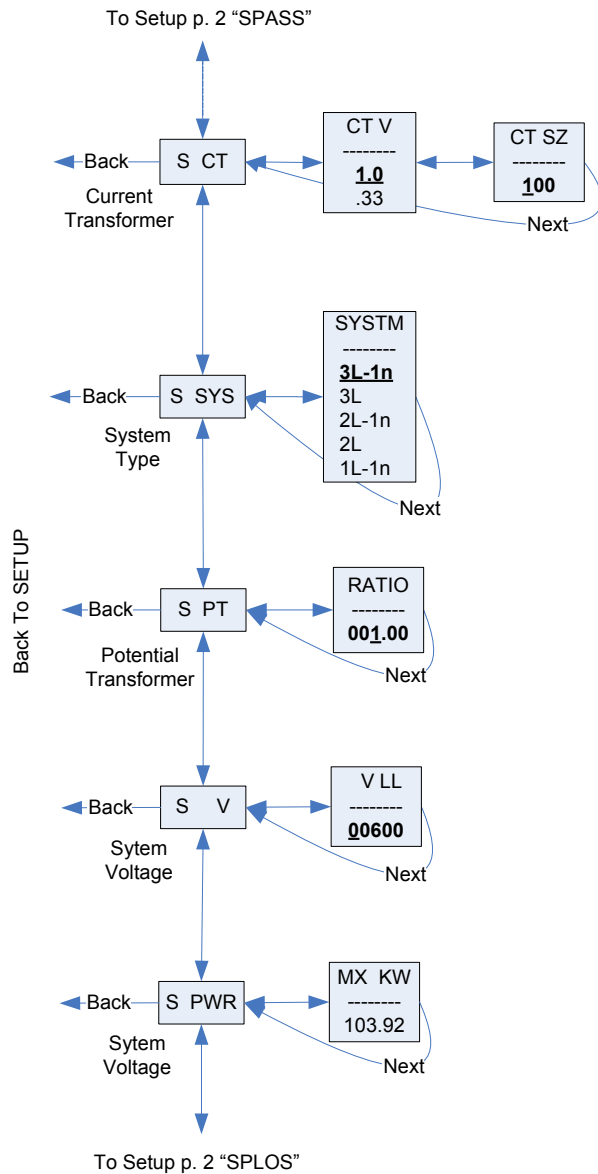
To Setup p. 2 "SPASS"

Back

S CT

Current Transformer

CT V
--------
1.0
.33

CT SZ
--------
100

Next

Back

S SYS

System Type

SYSTM
--------
3L-1n
3L
2L-1n
2L
1L-1n

Next

Back To SETUP

Back

S PT

Potential Transformer

RATIO
--------
001.00

Next

Back

S V

Sytem Voltage

V LL
--------
00600

Next

Back

S PWR

Sytem Voltage

MX KW
--------
103.92

Next

To Setup p. 2 "SPLOS"